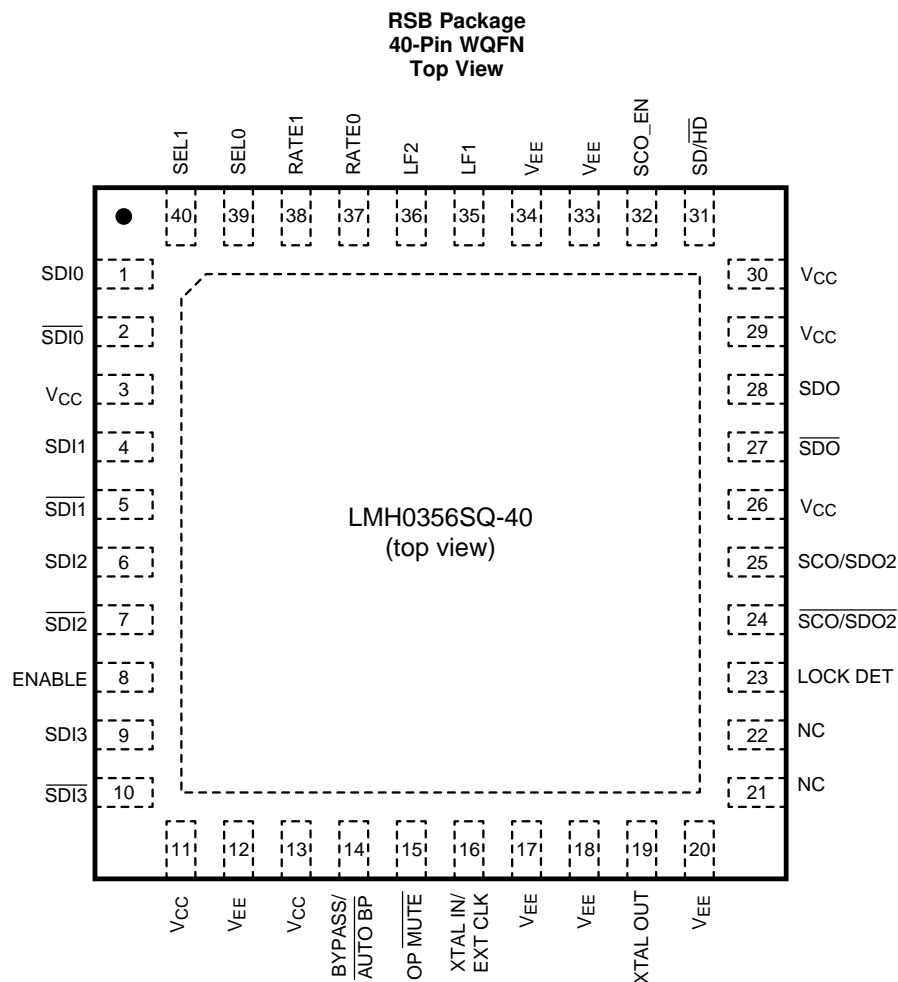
RSB Package
40-Pin WQFN
Top View

SEL1 SEL0 RATE1 RATE0 LF2 LF1 $V_{EE}$ $V_{EE}$ SCO_EN SD/$\overline{HD}$

40 39 38 37 36 35 34 33 32 31

SDI0 1
$\overline{SDI0}$ 2
$V_{CC}$ 3
SDI1 4
$\overline{SDI1}$ 5
SDI2 6
$\overline{SDI2}$ 7
ENABLE 8
SDI3 9
$\overline{SDI3}$ 10

30 $V_{CC}$
29 $V_{CC}$
28 SDO
27 $\overline{SDO}$
26 $V_{CC}$
25 SCO/SDO2
24 $\overline{SCO/SDO2}$
23 LOCK DET
22 NC
21 NC

LMH0356SQ-40
(top view)

11 12 13 14 15 16 17 18 19 20

$V_{CC}$ $V_{EE}$ $V_{CC}$ BYPASS/ $\overline{AUTO\ BP}$ OP $\overline{MUTE}$ XTAL IN/ EXT CLK $V_{EE}$ $V_{EE}$ XTAL OUT $V_{EE}$